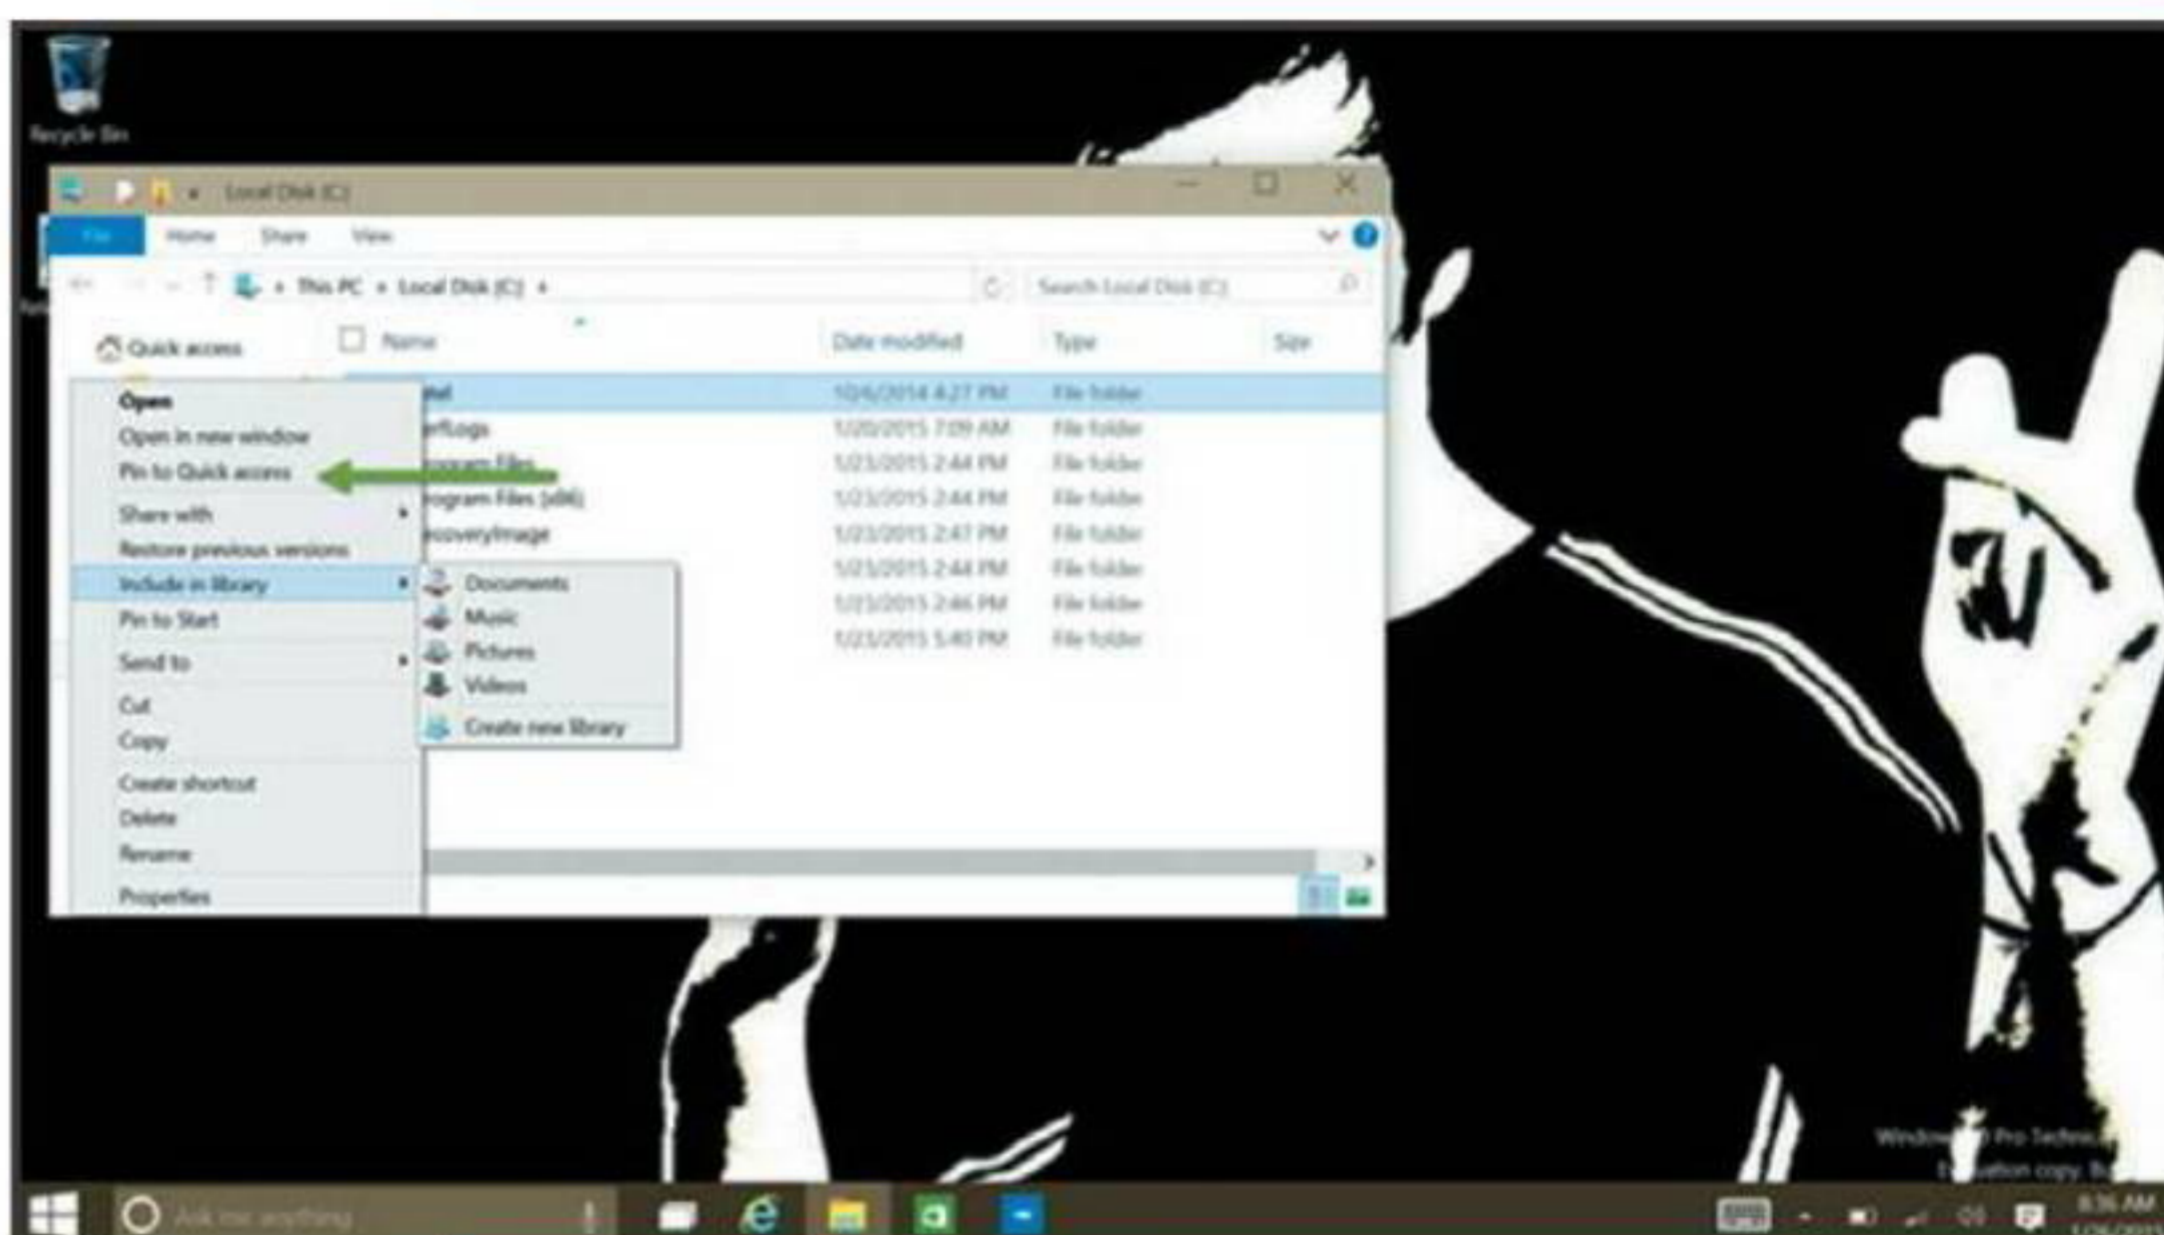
Recycle Bin

Local Disk (C:)

File Home Share View

This PC › Local Disk (C:) ›

Search Local Disk (C:)

Quick access

Name Date modified Type Size

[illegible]tel 10/6/2014 4:27 PM File folder
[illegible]erflogs 1/20/2015 7:09 AM File folder
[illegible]rogram Files 1/23/2015 2:44 PM File folder
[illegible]rogram Files (x86) 1/23/2015 2:44 PM File folder
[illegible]ecoveryImage 1/23/2015 2:47 PM File folder
1/23/2015 2:44 PM File folder
1/23/2015 2:46 PM File folder
1/23/2015 5:40 PM File folder

Open
Open in new window
Pin to Quick access
Share with
Restore previous versions
Include in library
Pin to Start
Send to
Cut
Copy
Create shortcut
Delete
Rename
Properties

Documents
Music
Pictures
Videos
Create new library

Windows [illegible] Pro Technica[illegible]
E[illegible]ation copy. B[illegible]

Ask me anything

8:36 AM